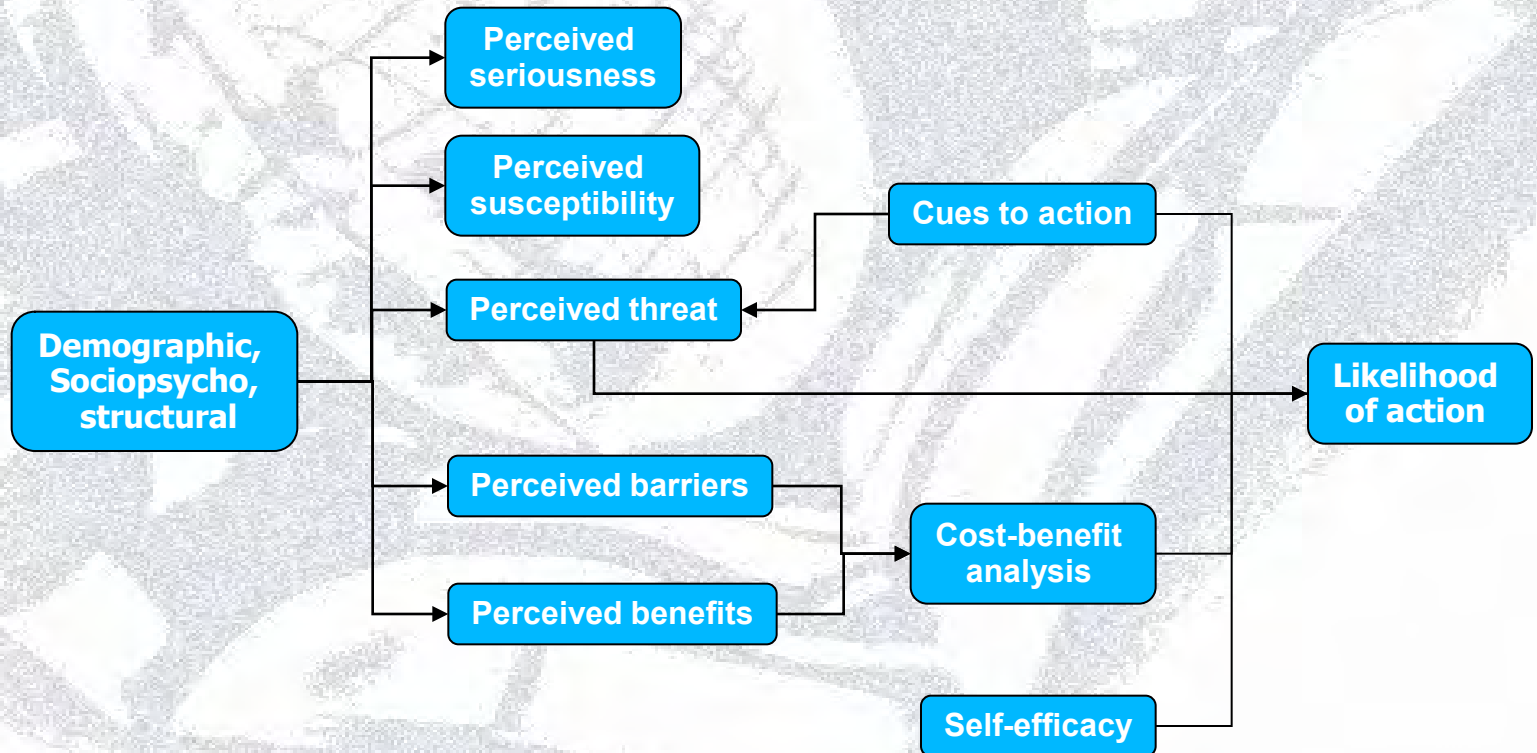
Demographic, Sociopsycho, structural

Perceived seriousness

Perceived susceptibility

Perceived threat

Perceived barriers

Perceived benefits

Cues to action

Cost-benefit analysis

Self-efficacy

Likelihood of action